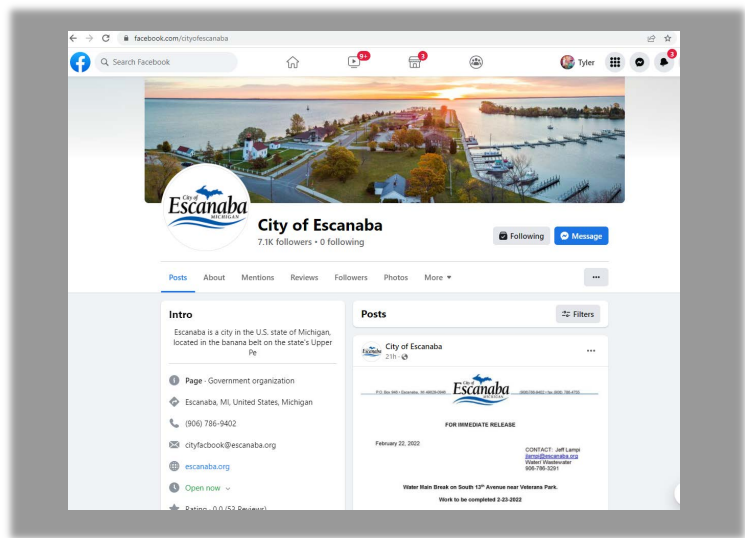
facebook.com/cityofescanaba

Search Facebook

9+

3

Tyler

3

City of Escanaba MICHIGAN

City of Escanaba

7.1K followers • 0 following

Following

Message

Posts About Mentions Reviews Followers Photos More ▾

···

Intro

Escanaba is a city in the U.S. state of Michigan, located in the banana belt on the state's Upper Pe

Page · Government organization

Escanaba, MI, United States, Michigan

(906) 786-9402

cityfacbook@escanaba.org

escanaba.org

Open now ⌄

Rating · 0.0 (53 Reviews)

Posts

Filters

City of Escanaba

21h ·

···

P.O. Box 948 • Escanaba, MI 49829-0948

Escanaba MICHIGAN

(906) 786-9402 • fax (906) 786-4755

FOR IMMEDIATE RELEASE

February 22, 2022

CONTACT: Jeff Lampi
jlampi@escanaba.org
Water/ Wastewater
906-786-3291

Water Main Break on South 13th Avenue near Veterans Park.

Work to be completed 2-23-2022